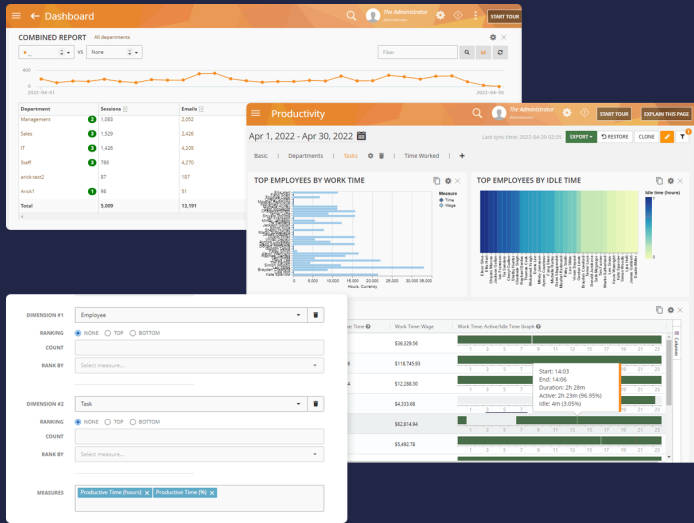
Dashboard

The Administrator

START TOUR

COMBINED REPORT All departments

VS None

Filter

400

2022-04-01

2022-04-30

| Department | Sessions | Emails |
|---|---|---|
| Management | 2 1,083 | 2,052 |
| Sales | 3 1,529 | 2,426 |
| IT | 3 1,428 | 4,209 |
| Staff | 2 766 | 4,270 |
| erick test2 | 87 | 187 |
| Anok1 | 1 98 | 51 |
| Total | 5,009 | 13,191 |

Productivity

The Administrator

START TOUR

EXPLAIN THIS PAGE

Apr 1, 2022 - Apr 30, 2022

Last sync time: 2022-05-02 02:01

EXPORT

RESTORE

CLONE

Basic | Departments | Tasks | Time Worked | +

TOP EMPLOYEES BY WORK TIME

Measure

Time

Wage

0 10,000 20,000 30,000 35,000

Hours, Currency

TOP EMPLOYEES BY IDLE TIME

Idle time (hours)

DIMENSION #1 Employee

RANKING NONE TOP BOTTOM

COUNT

RANK BY Select measure...

DIMENSION #2 Task

RANKING NONE TOP BOTTOM

COUNT

RANK BY Select measure...

MEASURES Productive Time (hours) × Productive Time (%) ×

Time

Work Time Wage

Work Time: Active/Idle Time Graph

$36,329.56

$118,745.93

$12,288.00

$4,333.68

$62,814.94

$5,490.78

1 3 5 7 9 11 13 15 17 19 21 23

Start: 14:03
End: 14:06
Duration: 2h 28m
Active: 2h 23m (96.95%)
Idle: 4m (3.05%)

Columns